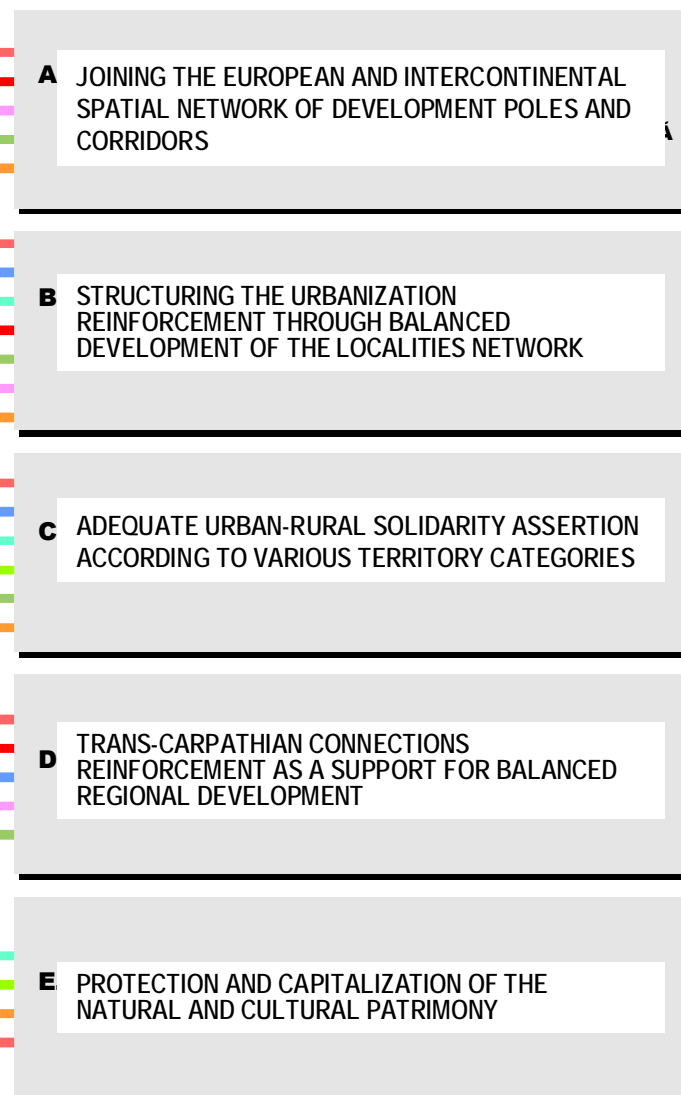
A JOINING THE EUROPEAN AND INTERCONTINENTAL SPATIAL NETWORK OF DEVELOPMENT POLES AND CORRIDORS

B STRUCTURING THE URBANIZATION REINFORCEMENT THROUGH BALANCED DEVELOPMENT OF THE LOCALITIES NETWORK

C ADEQUATE URBAN-RURAL SOLIDARITY ASSERTION ACCORDING TO VARIOUS TERRITORY CATEGORIES

D TRANS-CARPATHIAN CONNECTIONS REINFORCEMENT AS A SUPPORT FOR BALANCED REGIONAL DEVELOPMENT

E PROTECTION AND CAPITALIZATION OF THE NATURAL AND CULTURAL PATRIMONY